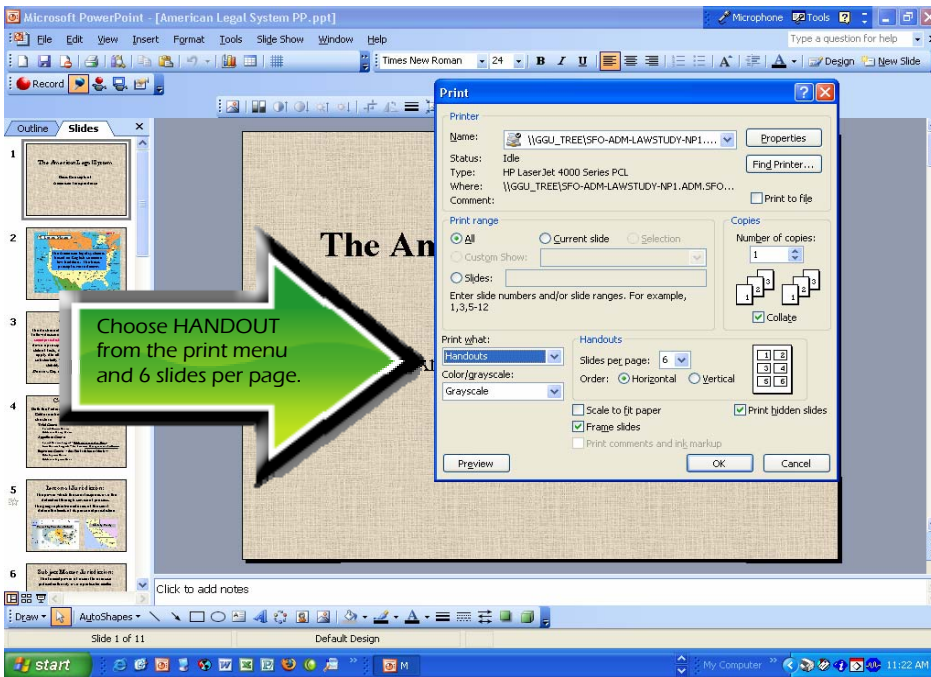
Microsoft PowerPoint - [American Legal System PP.ppt]

Microphone Tools

File Edit View Insert Format Tools Slide Show Window Help

Type a question for help

Times New Roman 24 B I U

Design New Slide

Record

Outline Slides

1 The American Legal System

2

3

4

5 Personal Jurisdiction:

6 Subject Matter Jurisdiction:

The An

Choose HANDOUT from the print menu and 6 slides per page.

Print

Printer

Name: \\GGU_TREE\SFO-ADM-LAWSTUDY-NP1.... Properties

Status: Idle

Type: HP LaserJet 4000 Series PCL

Where: \\GGU_TREE\SFO-ADM-LAWSTUDY-NP1.ADM.SFO...

Comment:

Find Printer...

Print to file

Print range

All Current slide Selection

Custom Show:

Slides:

Enter slide numbers and/or slide ranges. For example, 1,3,5-12

Copies

Number of copies: 1

Collate

Print what: Handouts

Color/grayscale: Grayscale

Handouts

Slides per page: 6

Order: Horizontal Vertical

1 2 3 4 5 6

Scale to fit paper

Frame slides

Print comments and ink markup

Print hidden slides

Preview OK Cancel

Click to add notes

Draw AutoShapes

Slide 1 of 11 Default Design

start

M

My Computer 11:22 AM